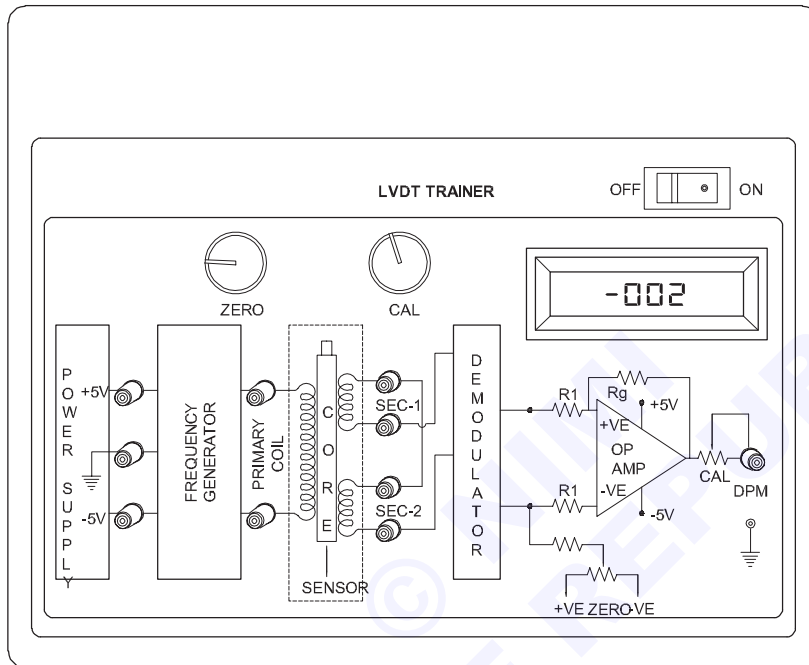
LVDT TRAINER

OFF ON

ZERO CAL

-002

POWER SUPPLY

+5V

-5V

FREQUENCY GENERATOR

PRIMARY COIL

CORE

SENSOR

SEC-1

SEC-2

DEMODULATOR

R1

Rg

+5V

+VE

OP AMP

-VE

R1

-5V

CAL

DPM

+VE ZERO-VE

© NIUU REPUB